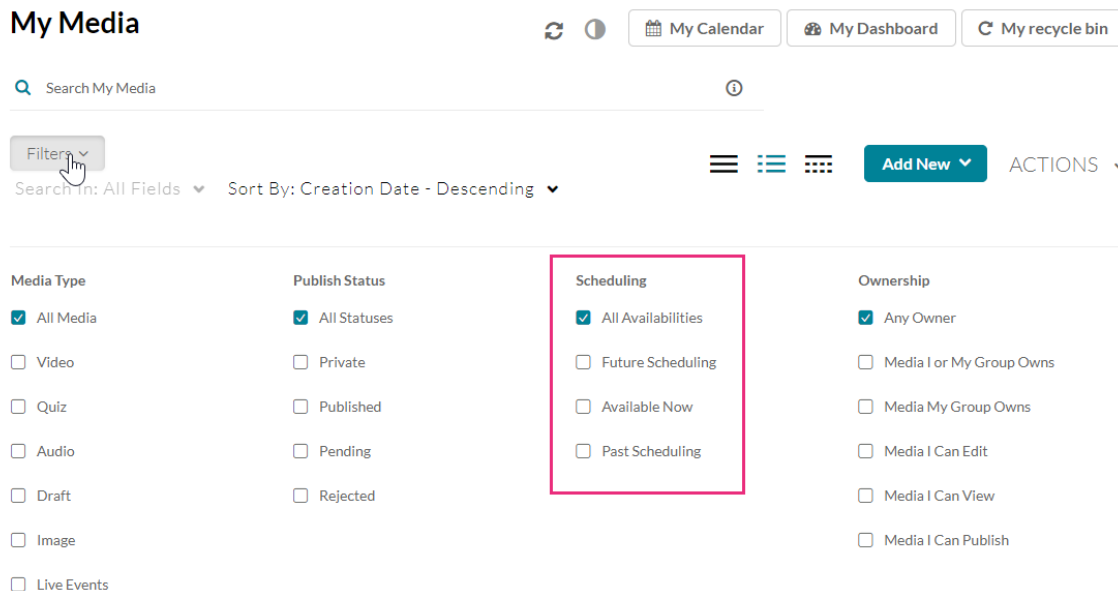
My Media

My Calendar My Dashboard My recycle bin

Search My Media

Filters

Search In: All Fields Sort By: Creation Date - Descending

Add New ACTIONS

Media Type
All Media
Video
Quiz
Audio
Draft
Image
Live Events

Publish Status
All Statuses
Private
Published
Pending
Rejected

Scheduling
All Availabilities
Future Scheduling
Available Now
Past Scheduling

Ownership
Any Owner
Media I or My Group Owns
Media My Group Owns
Media I Can Edit
Media I Can View
Media I Can Publish